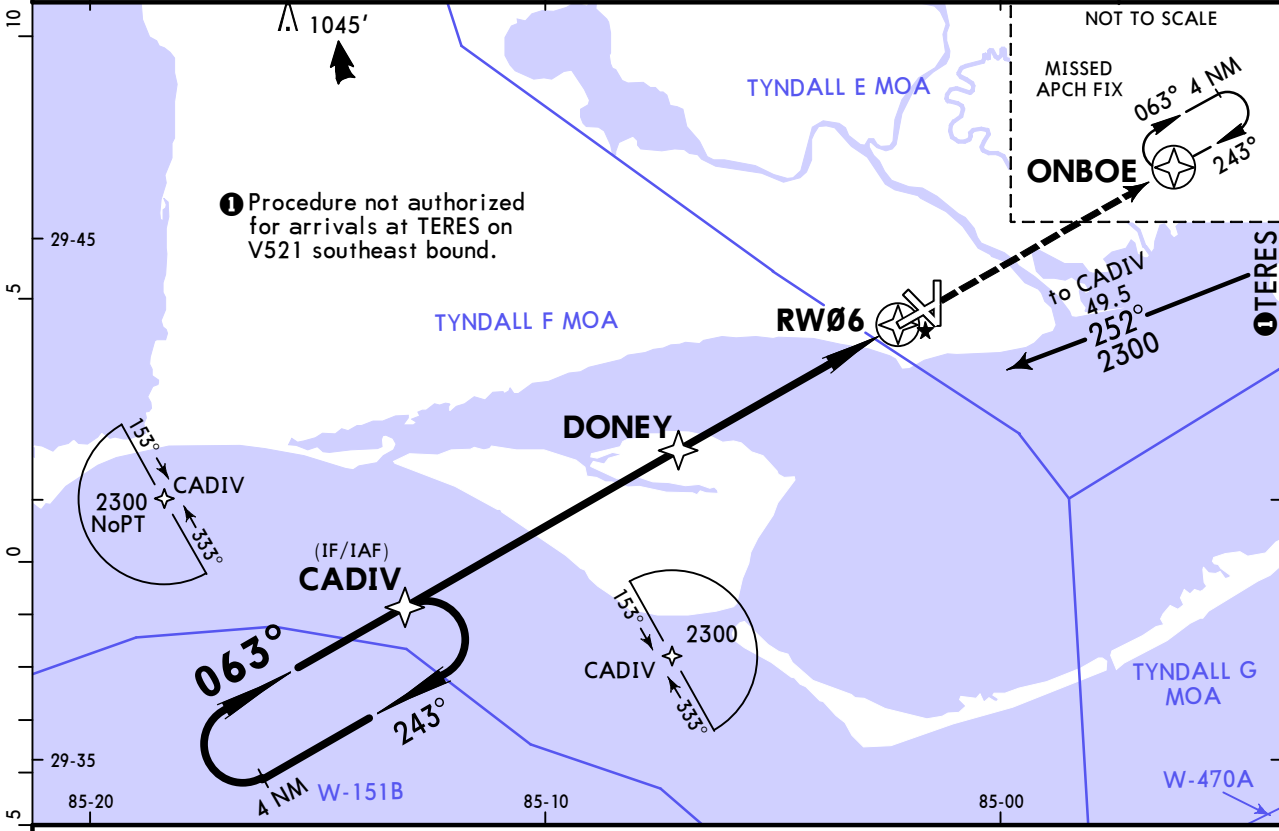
1045'

NOT TO SCALE

MISSED APCH FIX

063° 4 NM

243°

ONBOE

TYNDALL E MOA

❶ Procedure not authorized for arrivals at TERES on V521 southeast bound.

29-45

10

5

0

5

TYNDALL F MOA

RWØ6

to CADIV 49.5 252° 2300

❶TERES

DONEY

153°

CADIV

2300 NoPT

333°

(IF/IAF) CADIV

063°

243°

4 NM

153°

2300

CADIV

333°

TYNDALL G MOA

29-35

85-20

W-151B

85-10

85-00

W-470A